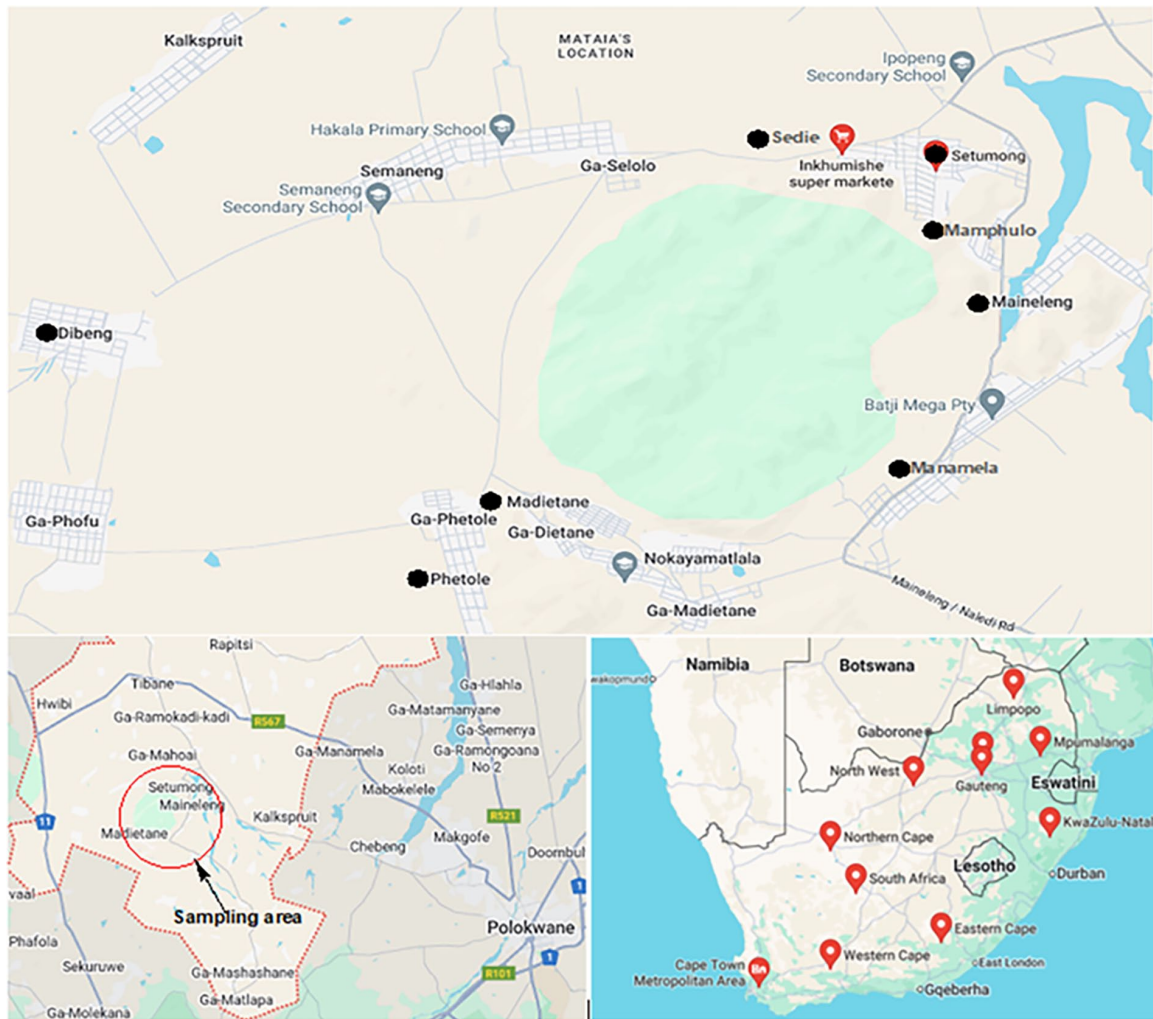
Kalkspruit
MATAIA'S LOCATION
Ipopeng Secondary School
Hakala Primary School
Sedie
Inkhumishe super markete
Setumong
Semaneng
Ga-Selolo
Semaneng Secondary School
Mamphulo
Maineleng
Dibeng
Batji Mega Pty
Manamela
Madietane
Ga-Phofu
Ga-Phetole
Ga-Dietane
Nokayamatlala
Phetole
Ga-Madietane
Maineleng / Naledi Rd

Rapitsi
Tibane
Hwibi
Ga-Hlahla
Ga-Ramokadi-kadi
R567
Ga-Matamanyane
Ga-Semenya
Ga-Mahoai
Ga-Manamela
Ga-Ramongoana No 2
Koloti
Setumong
Maineleng
Mabokelele
11
Madietane
Kalkspruit
R521
Chebeng
Makgofe
Doornbul
vaal
Sampling area
Phafola
Polokwane
Sekuruwe
1
Ga-Mashashane
R101
Ga-Matlapa
Ga-Molekana

Namibia
Botswana
wakopmund
Limpopo
Gaborone
Mpumalanga
North West
Gauteng
Eswatini
Northern Cape
KwaZulu-Natal
Lesotho
Durban
South Africa
Eastern Cape
Western Cape
Cape Town Metropolitan Area
East London
Gqeberha